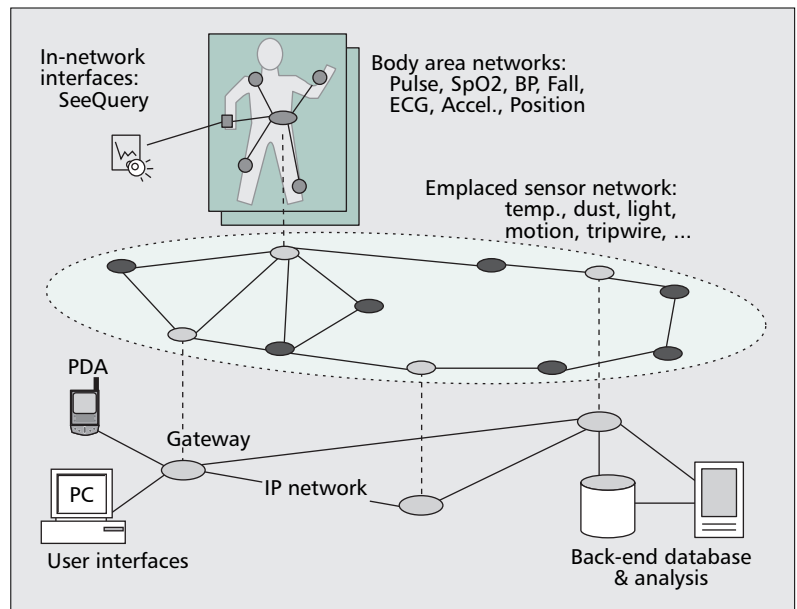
In-network interfaces: SeeQuery

Body area networks: Pulse, SpO2, BP, Fall, ECG, Accel., Position

Emplaced sensor network: temp., dust, light, motion, tripwire, ...

PDA

Gateway

PC

IP network

User interfaces

Back-end database & analysis